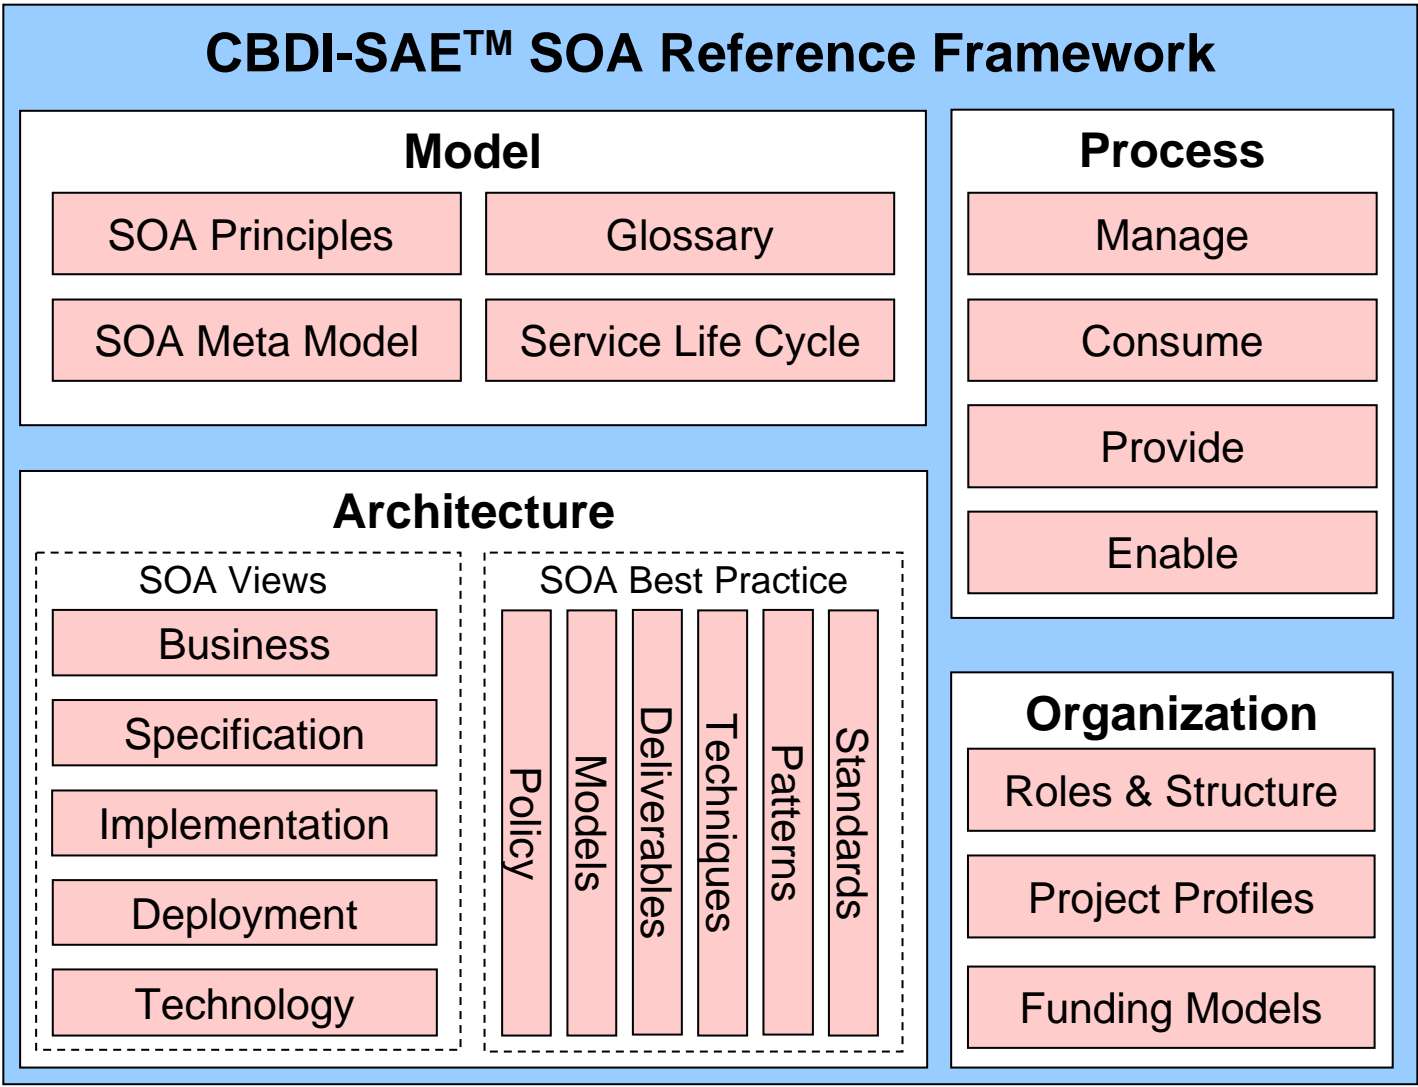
CBDI-SAE$^{TM}$ SOA Reference Framework

Model

SOA Principles

Glossary

SOA Meta Model

Service Life Cycle

Process

Manage

Consume

Provide

Enable

Architecture

SOA Views

Business

Specification

Implementation

Deployment

Technology

SOA Best Practice

Policy

Models

Deliverables

Techniques

Patterns

Standards

Organization

Roles & Structure

Project Profiles

Funding Models